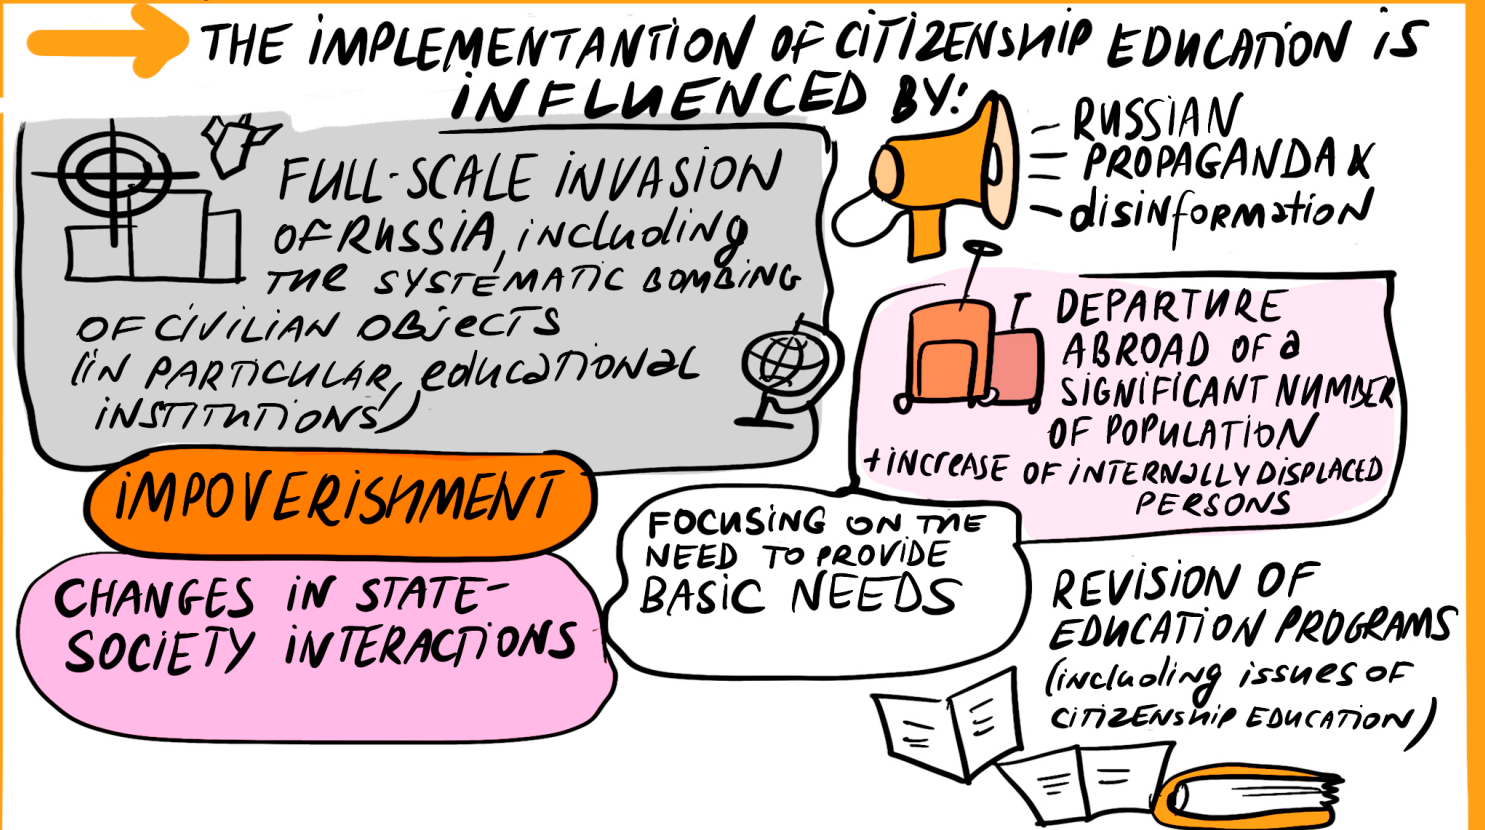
THE IMPLEMENTANTION OF CITIZENSHIP EDUCATION IS INFLUENCED BY:

FULL-SCALE INVASION OF RUSSIA, INCLUDING THE SYSTEMATIC BOMBING OF CIVILIAN OBJECTS (IN PARTICULAR, EDUCATIONAL INSTITUTIONS)

- RUSSIAN PROPAGANDA & disinformation

DEPARTURE ABROAD OF A SIGNIFICANT NUMBER OF POPULATION + INCREASE OF INTERNALLY DISPLACED PERSONS

IMPOVERISHMENT

FOCUSING ON THE NEED TO PROVIDE BASIC NEEDS

CHANGES IN STATE-SOCIETY INTERACTIONS

REVISION OF EDUCATION PROGRAMS (including issues of CITIZENSHIP EDUCATION)